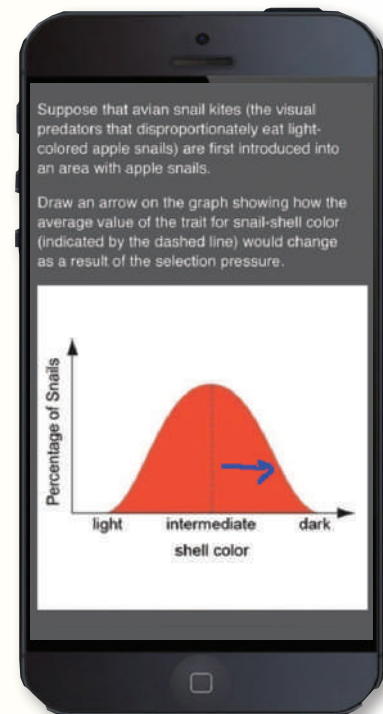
Suppose that avian snail kites (the visual predators that disproportionately eat light-colored apple snails) are first introduced into an area with apple snails.

Draw an arrow on the graph showing how the average value of the trait for snail-shell color (indicated by the dashed line) would change as a result of the selection pressure.

Percentage of Snails

light

intermediate

dark

shell color